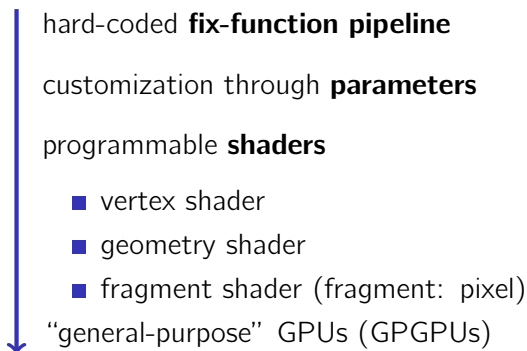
hard-coded **fix-function pipeline**

customization through **parameters**

programmable **shaders**

- vertex shader
- geometry shader
- fragment shader (fragment: pixel)

"general-purpose" GPUs (GPGPUs)